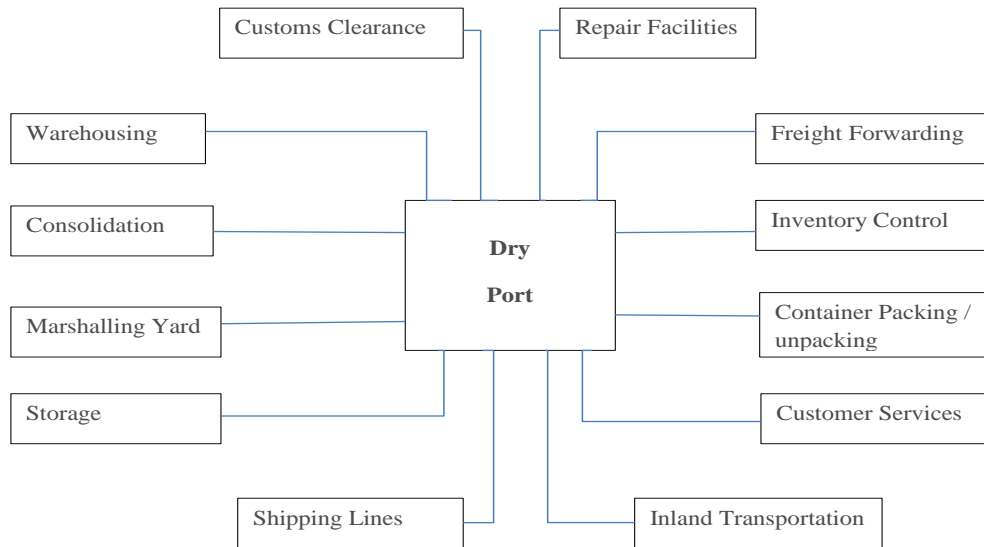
Customs Clearance

Repair Facilities

Warehousing

Freight Forwarding

Consolidation

Dry

Port

Inventory Control

Marshalling Yard

Container Packing / unpacking

Storage

Customer Services

Shipping Lines

Inland Transportation